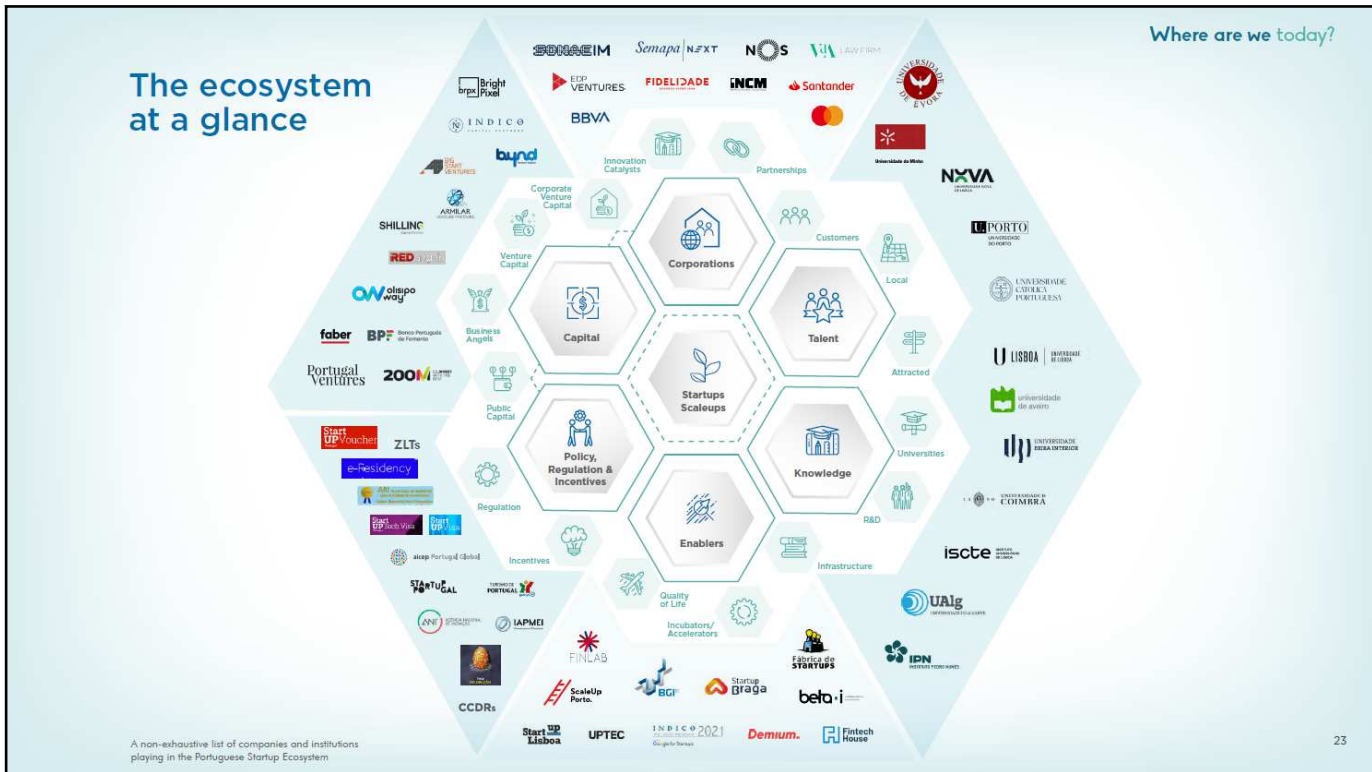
Where are we today?

The ecosystem at a glance

SONAE IM Semapa NEXT NOS VdA LAW FIRM
EDP VENTURES FIDELIDADE INCM Santander
BBVA

Bright Pixel
INDICO
bynd
BIG START VENTURES
ARMILAR
SHILLING
RED
olisipo way
faber BPF Banco Português de Fomento
Portugal Ventures 200M

Universidade de Évora
Universidade do Minho
NOVA
U.PORTO UNIVERSIDADE DO PORTO
UNIVERSIDADE CATÓLICA PORTUGUESA
U LISBOA UNIVERSIDADE DE LISBOA
universidade de aveiro
UNIVERSIDADE DA BEIRA INTERIOR
UNIVERSIDADE DE COIMBRA
iscte
UAlg
IPN

Startup Voucher
ZLTs
e-Residency
Startup Tech Visa
Startup Visa
aicep Portugal Global
STARTUP PORTUGAL
TURISMO DE PORTUGAL
ANI
IAPMEI
CCDRs

FINLAB
ScaleUp Porto.
BGI
Startup Braga
Fábrica de Startups
beta-i
Startup Lisboa
UPTEC
INDICO 2021
Demium.
Fintech House

Innovation Catalysts
Partnerships
Corporate Venture Capital
Customers
Venture Capital
Local
Business Angels
Attracted
Public Capital
Universities
Regulation
R&D
Incentives
Infrastructure
Quality of Life
Incubators/ Accelerators

Corporations
Capital
Talent
Startups Scaleups
Policy, Regulation & Incentives
Knowledge
Enablers

A non-exhaustive list of companies and institutions playing in the Portuguese Startup Ecosystem

23